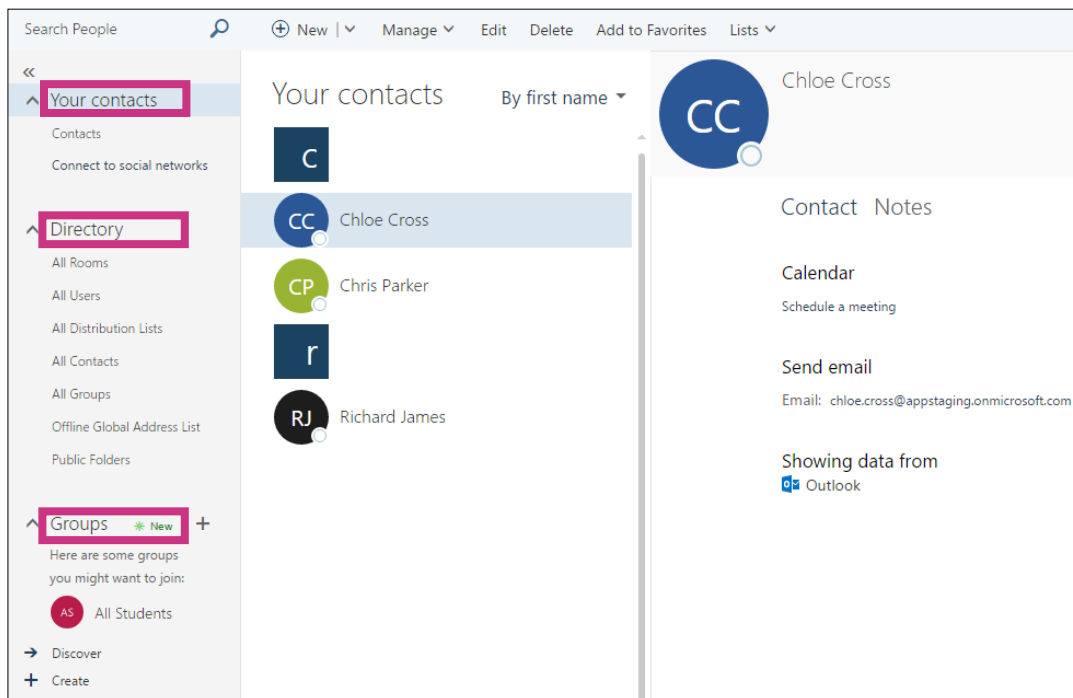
Search People

New | Manage Edit Delete Add to Favorites Lists

«

Your contacts

Contacts

Connect to social networks

Directory

All Rooms

All Users

All Distribution Lists

All Contacts

All Groups

Offline Global Address List

Public Folders

Groups New +

Here are some groups you might want to join:

AS All Students

→ Discover

+ Create

Your contacts

By first name

C

CC Chloe Cross

CP Chris Parker

r

RJ Richard James

CC

Chloe Cross

Contact Notes

Calendar

Schedule a meeting

Send email

Email: chloe.cross@appstaging.onmicrosoft.com

Showing data from

Outlook